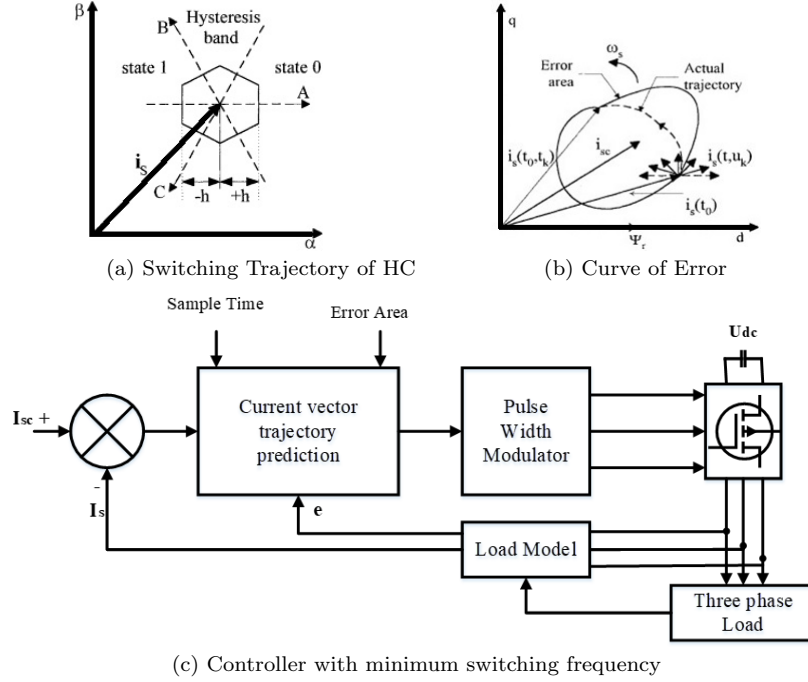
β
B
Hysteresis band
state 1
state 0
A
$i_S$
C
-h
+h
α

(a) Switching Trajectory of HC

q
$\omega_s$
Error area
Actual trajectory
$i_{sc}$
$i_s(t_0,t_k)$
$i_s(t,u_k)$
$i_s(t_0)$
$\Psi_r$
d

(b) Curve of Error

Sample Time
Error Area
Udc
$I_{sc}$ +
Current vector trajectory prediction
Pulse Width Modulator
-
$I_s$
e
Load Model
Three phase Load

(c) Controller with minimum switching frequency